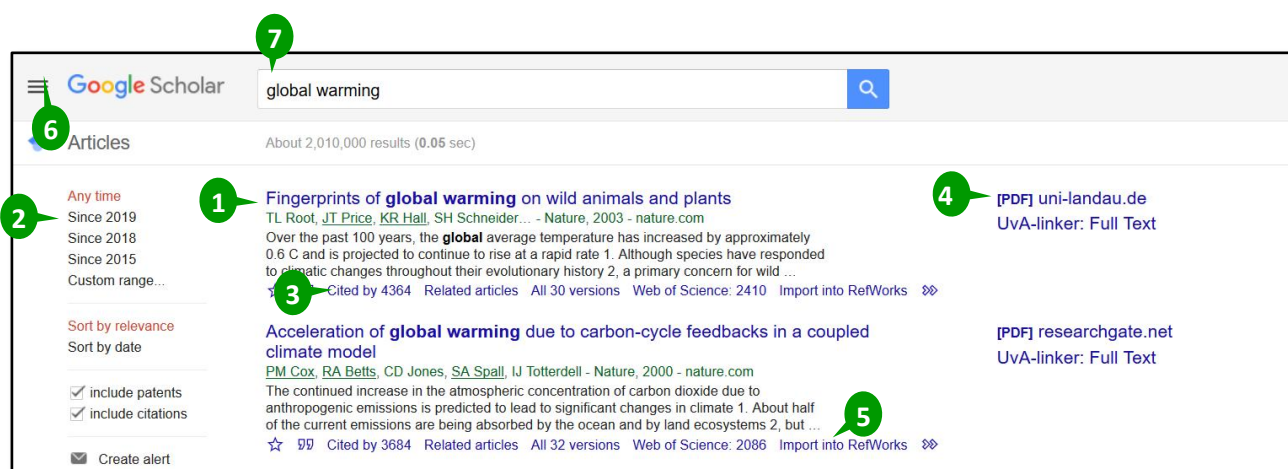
7

Google Scholar global warming

6

Articles

About 2,010,000 results (**0.05** sec)

Any time
Since 2019
Since 2018
Since 2015
Custom range...

2

Sort by relevance
Sort by date

include patents
include citations

Create alert

1

Fingerprints of **global warming** on wild animals and plants
TL Root, JT Price, KR Hall, SH Schneider... - Nature, 2003 - nature.com
Over the past 100 years, the **global** average temperature has increased by approximately 0.6 C and is projected to continue to rise at a rapid rate 1. Although species have responded to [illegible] changes throughout their evolutionary history 2, a primary concern for wild ...

3

Cited by 4364 Related articles All 30 versions Web of Science: 2410 Import into RefWorks

4

[PDF] uni-landau.de
UvA-linker: Full Text

Acceleration of **global warming** due to carbon-cycle feedbacks in a coupled climate model
PM Cox, RA Betts, CD Jones, SA Spall, IJ Totterdell - Nature, 2000 - nature.com
The continued increase in the atmospheric concentration of carbon dioxide due to anthropogenic emissions is predicted to lead to significant changes in climate 1. About half of the current emissions are being absorbed by the ocean and by land ecosystems 2, but ...

5

Cited by 3684 Related articles All 32 versions Web of Science: 2086 Import into RefWorks

[PDF] researchgate.net
UvA-linker: Full Text